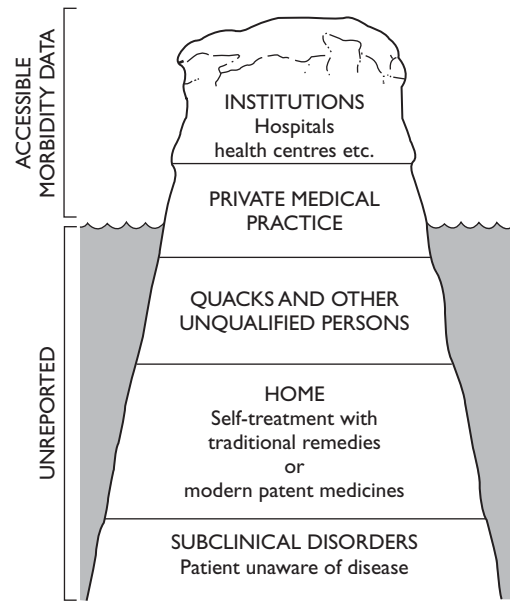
ACCESSIBLE MORBIDITY DATA

UNREPORTED

INSTITUTIONS
Hospitals
health centres etc.

PRIVATE MEDICAL PRACTICE

QUACKS AND OTHER UNQUALIFIED PERSONS

HOME
Self-treatment with traditional remedies
or
modern patent medicines

SUBCLINICAL DISORDERS
Patient unaware of disease